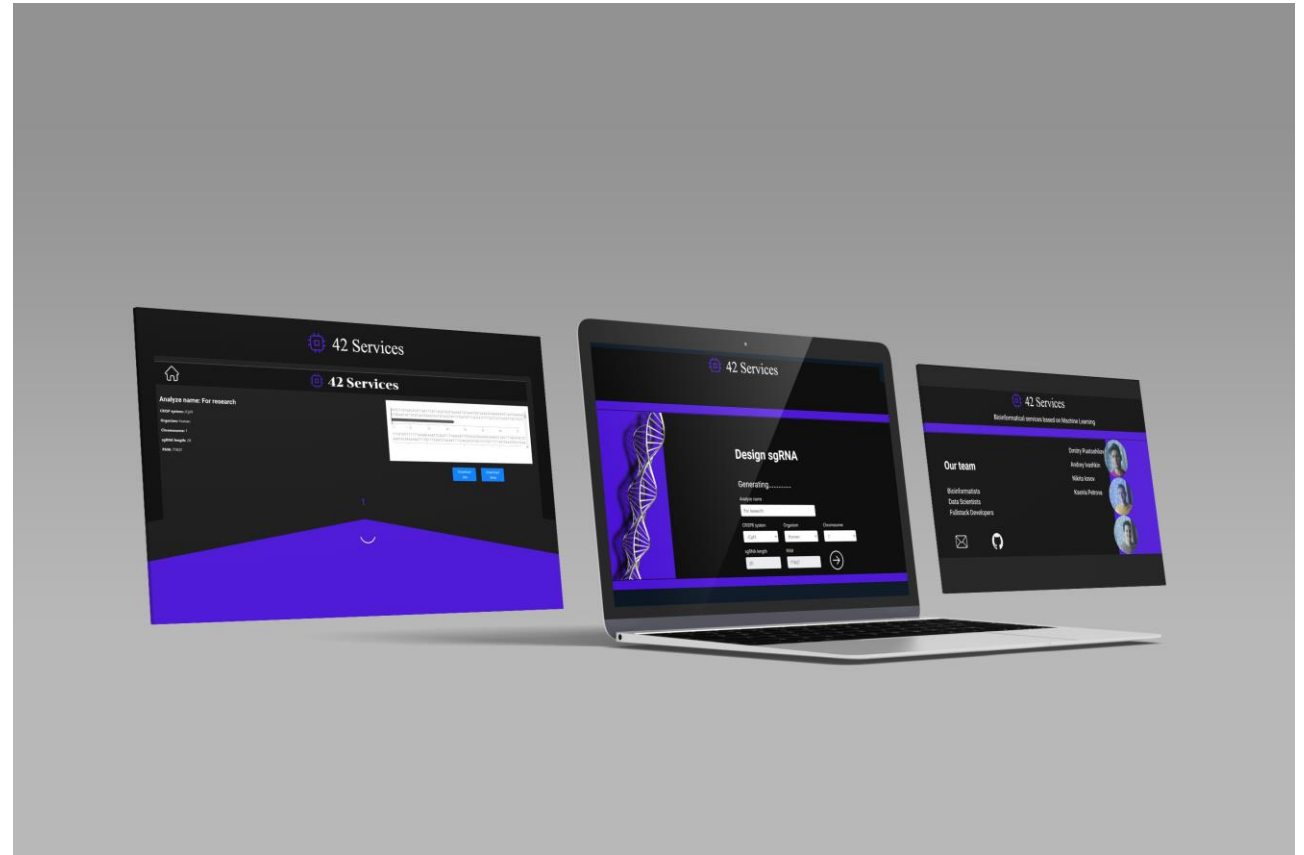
42 Services

42 Services

Analyze name: For research

CRISP system: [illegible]

Organism: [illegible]

Chromosome: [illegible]

sgRNA length: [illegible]

Hold: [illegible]

Download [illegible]

Download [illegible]

42 Services

Design sgRNA

Generating..........

Analyze name

For research

CRISPR system

Organism

Chromosome

Cpf1

Human

1

sgRNA length

Hold

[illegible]

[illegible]

42 Services

Bioinformatical services based on Machine Learning

Our team

Bioinformatists

Data Scientists

Fullstack Developers

Dmitry Pustoshilov

Andrey Ivashkin

Nikita Ivanov

Kseniia Petrova